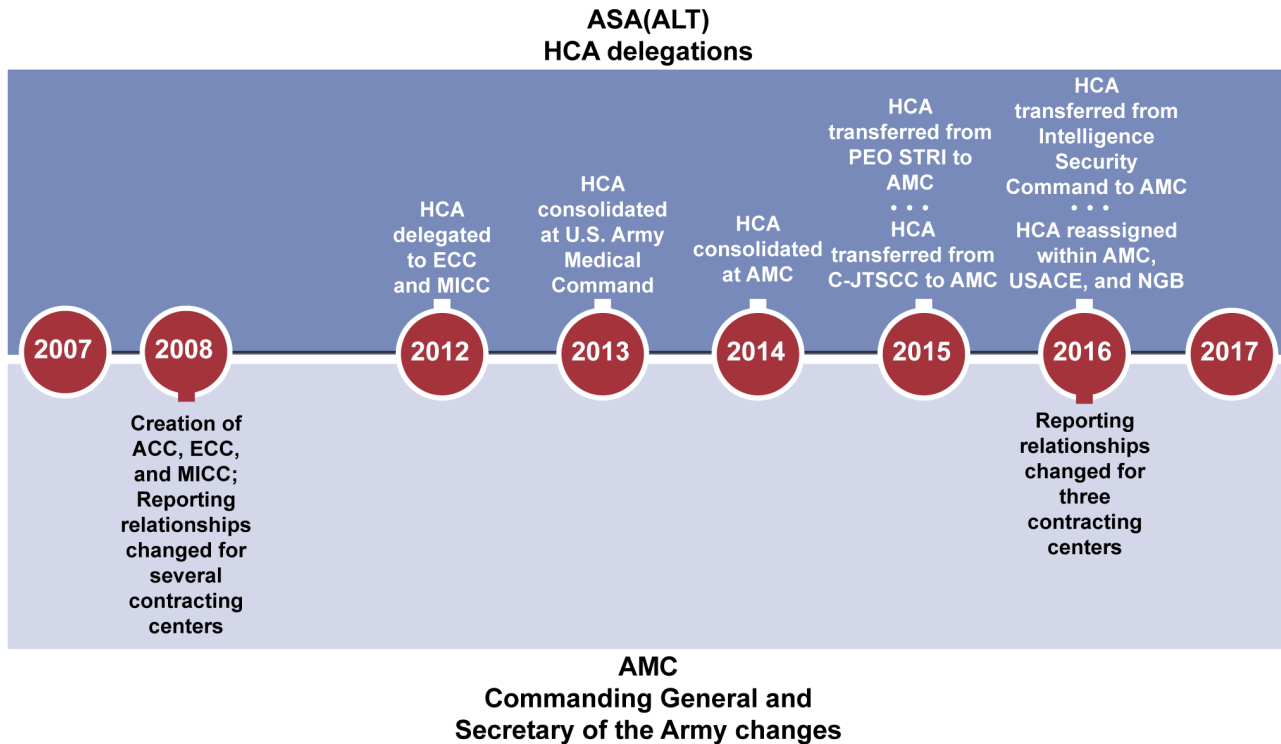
ASA(ALT)
HCA delegations

HCA delegated to ECC and MICC

HCA consolidated at U.S. Army Medical Command

HCA consolidated at AMC

HCA transferred from PEO STRI to AMC
• • •
HCA transferred from C-JTSCC to AMC

HCA transferred from Intelligence Security Command to AMC
• • •
HCA reassigned within AMC, USACE, and NGB

2007

2008

2012

2013

2014

2015

2016

2017

Creation of ACC, ECC, and MICC; Reporting relationships changed for several contracting centers

Reporting relationships changed for three contracting centers

AMC
Commanding General and
Secretary of the Army changes